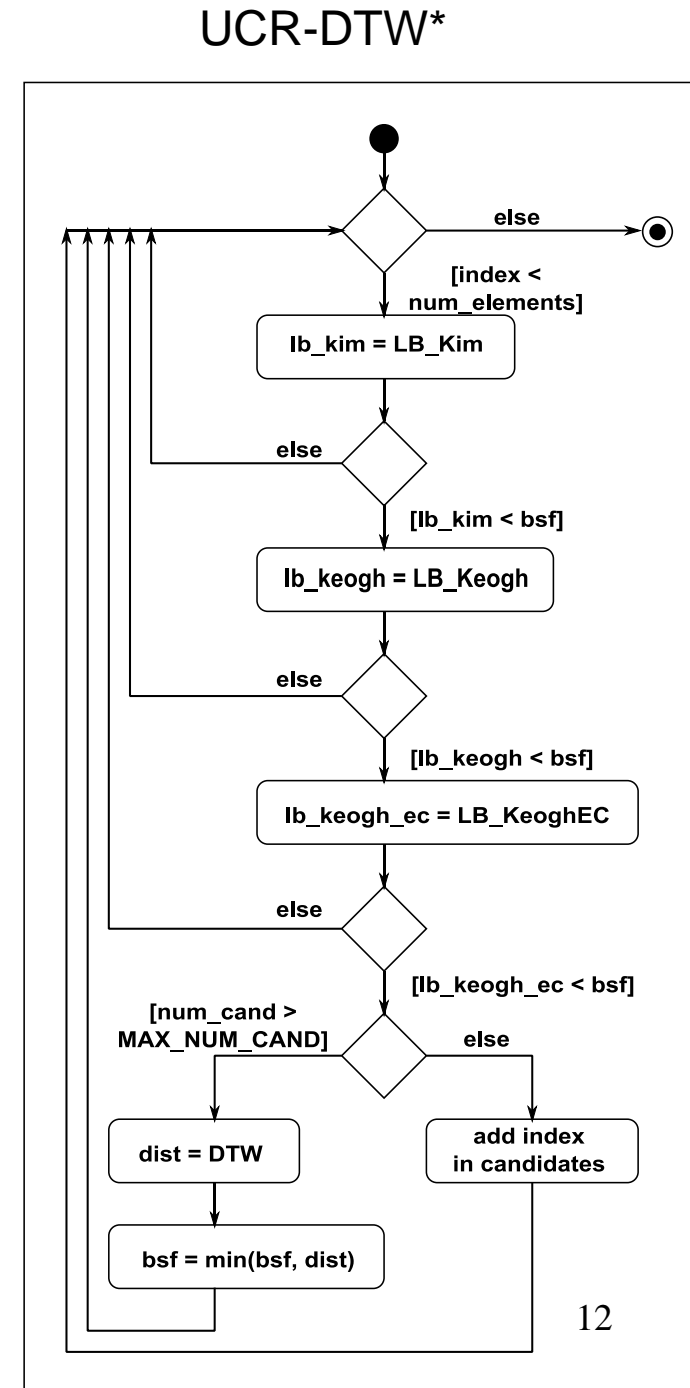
UCR-DTW*

else

[index < num_elements]

lb_kim = LB_Kim

else

[lb_kim < bsf]

lb_keogh = LB_Keogh

else

[lb_keogh < bsf]

lb_keogh_ec = LB_KeoghEC

else

[lb_keogh_ec < bsf]

[num_cand > MAX_NUM_CAND]

else

dist = DTW

add index in candidates

bsf = min(bsf, dist)

12